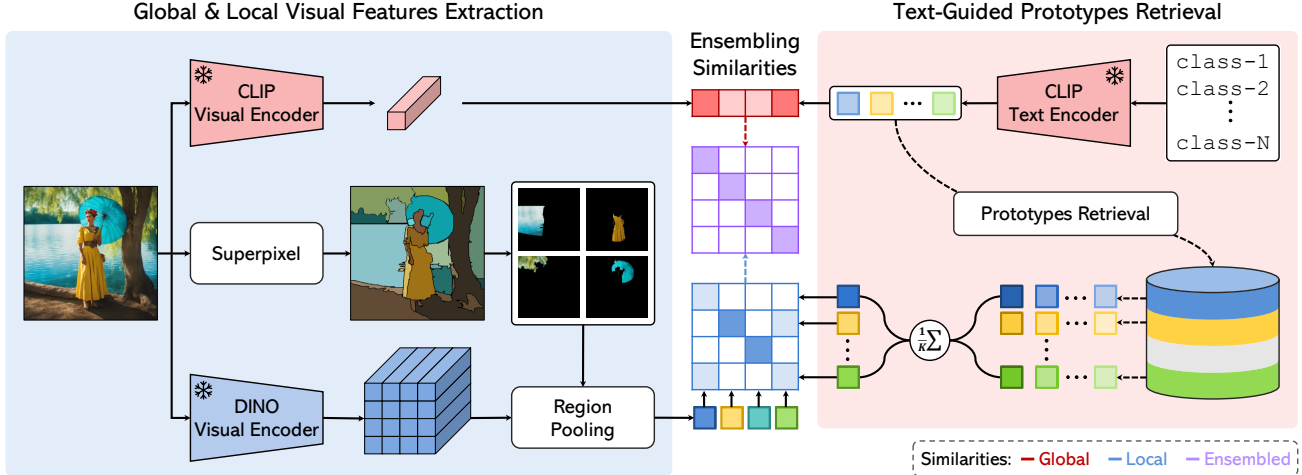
Global & Local Visual Features Extraction

Text-Guided Prototypes Retrieval

Ensembling Similarities

CLIP Visual Encoder

CLIP Text Encoder

class-1
class-2
⋮
class-N

Superpixel

Prototypes Retrieval

$\frac{1}{K}\sum$

DINO Visual Encoder

Region Pooling

Similarities: — Global — Local — Ensembled